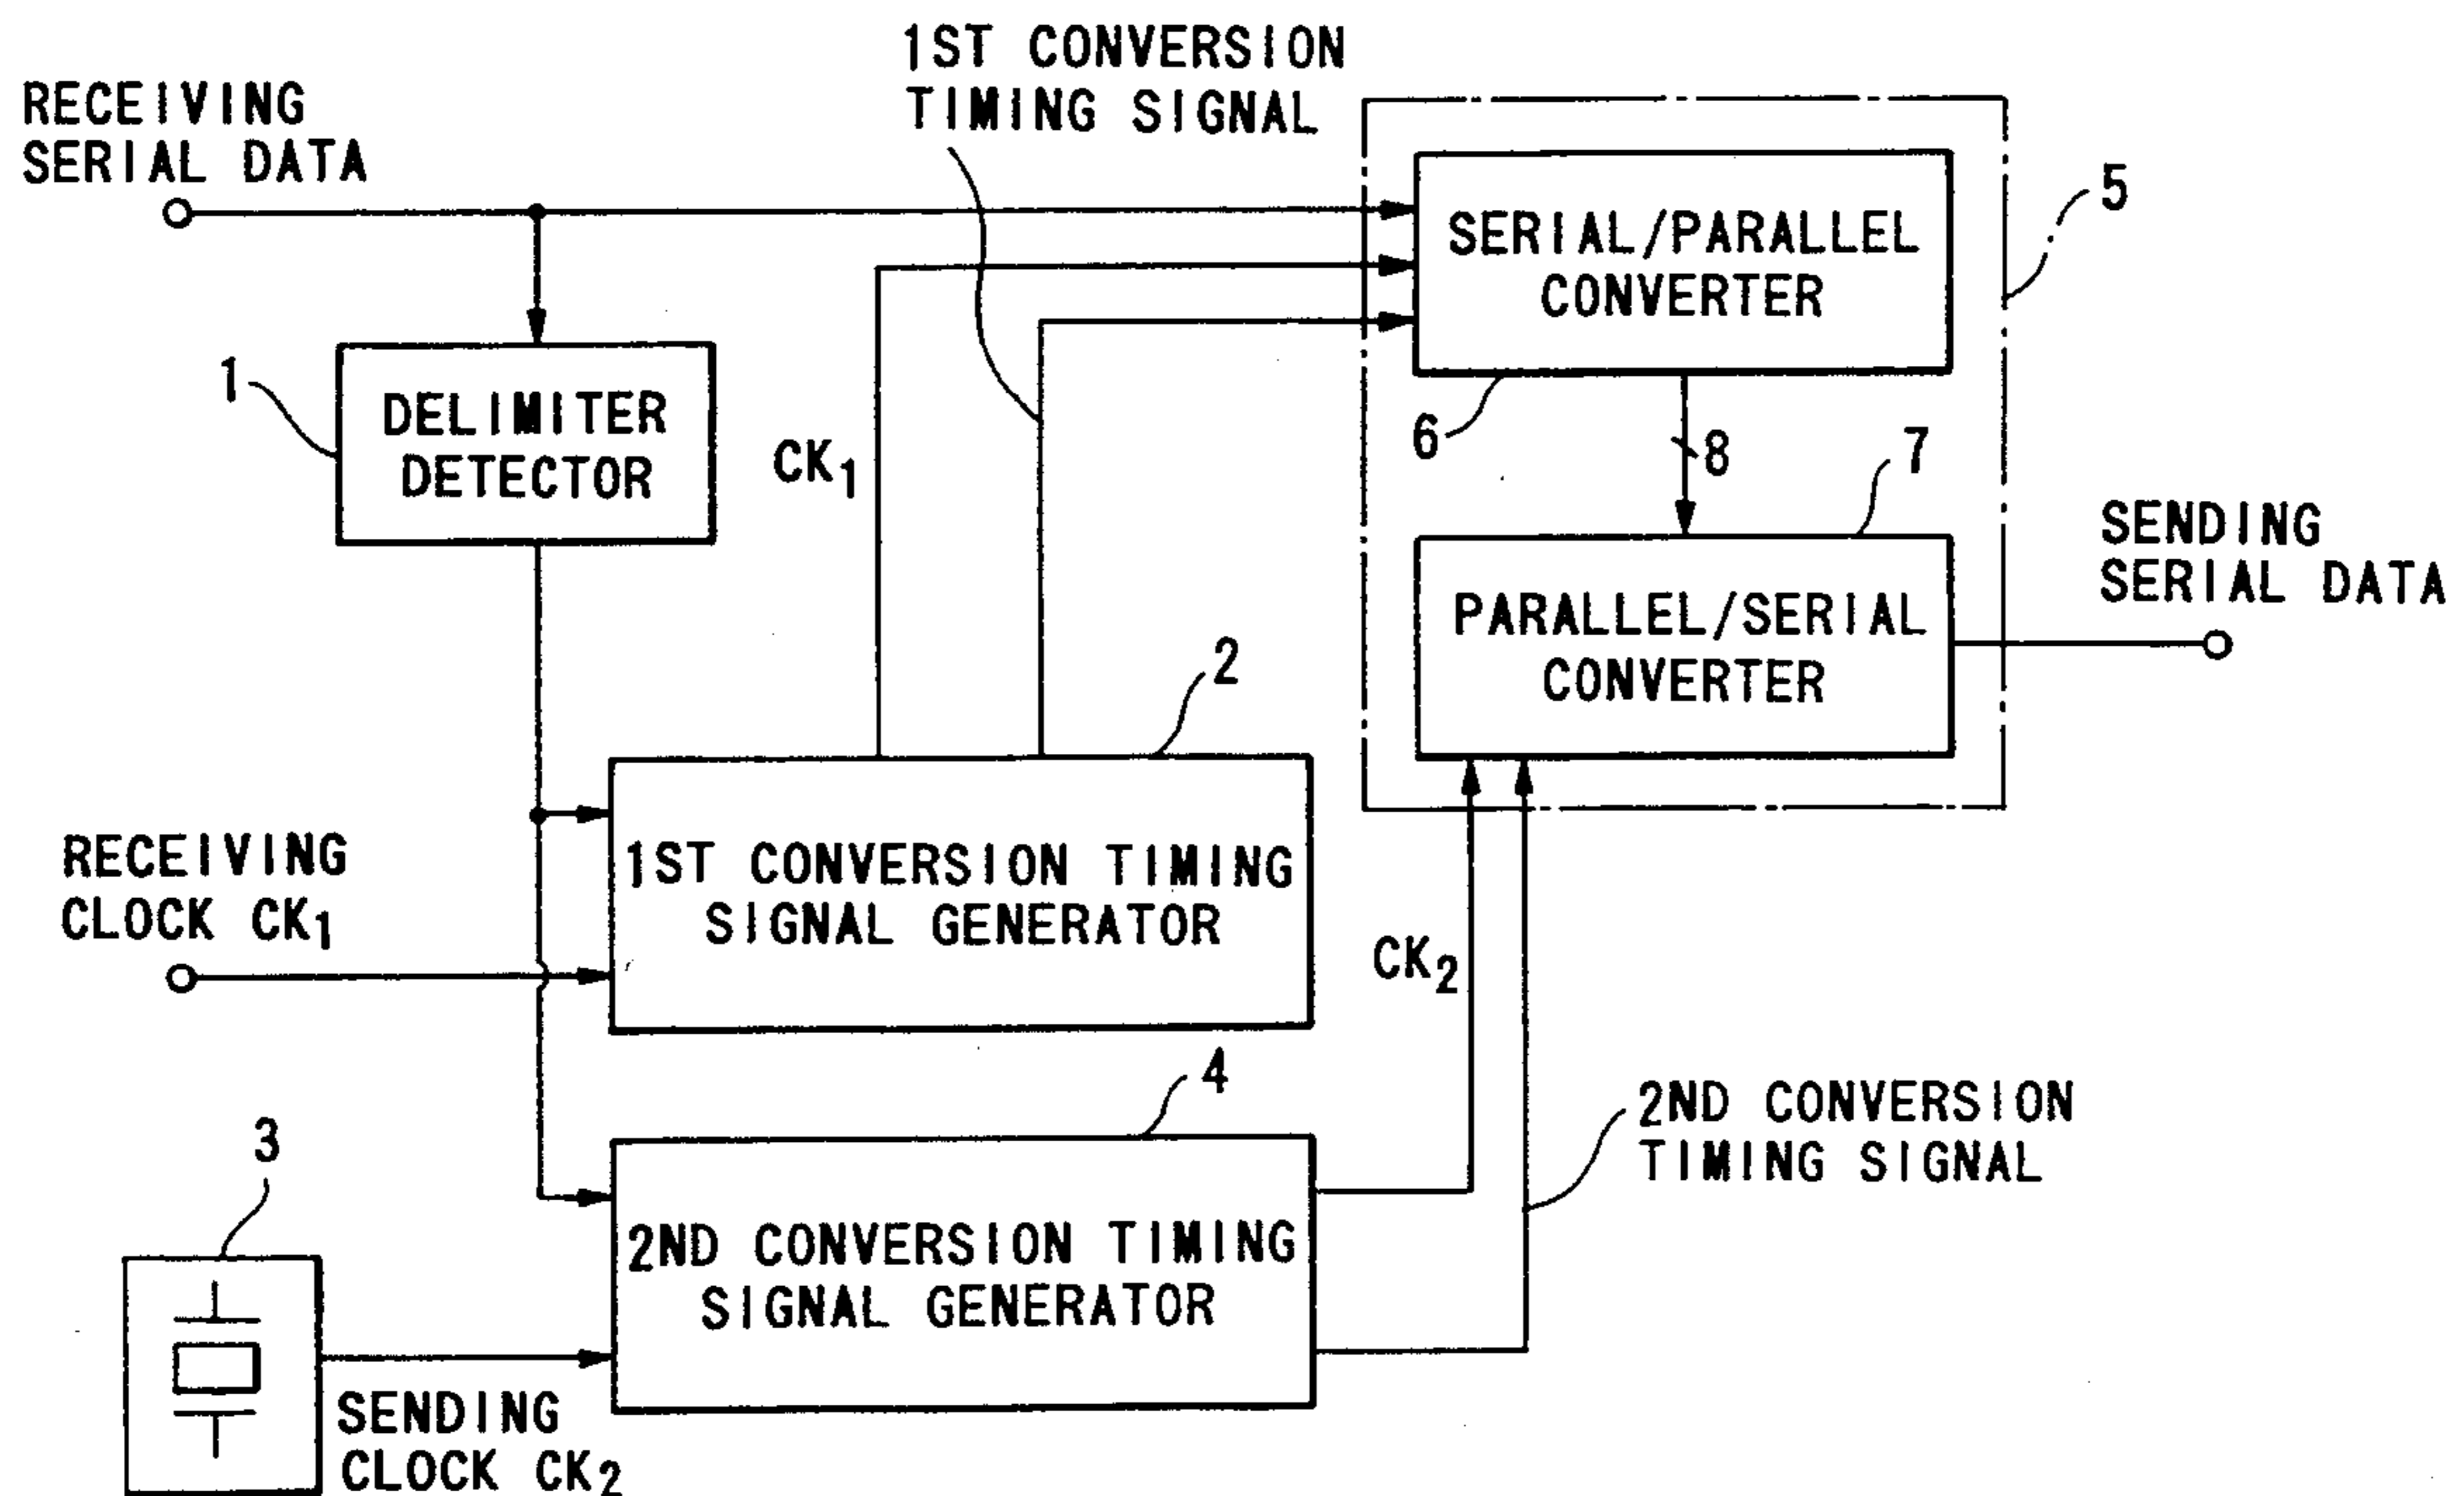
1ST CONVERSION TIMING SIGNAL

RECEIVING SERIAL DATA

5

SERIAL/PARALLEL CONVERTER

1

DELIMITER DETECTOR

$CK_1$

6

8

7

SENDING SERIAL DATA

PARALLEL/SERIAL CONVERTER

2

RECEIVING CLOCK $CK_1$

1ST CONVERSION TIMING SIGNAL GENERATOR

$CK_2$

4

2ND CONVERSION TIMING SIGNAL

3

2ND CONVERSION TIMING SIGNAL GENERATOR

SENDING CLOCK $CK_2$